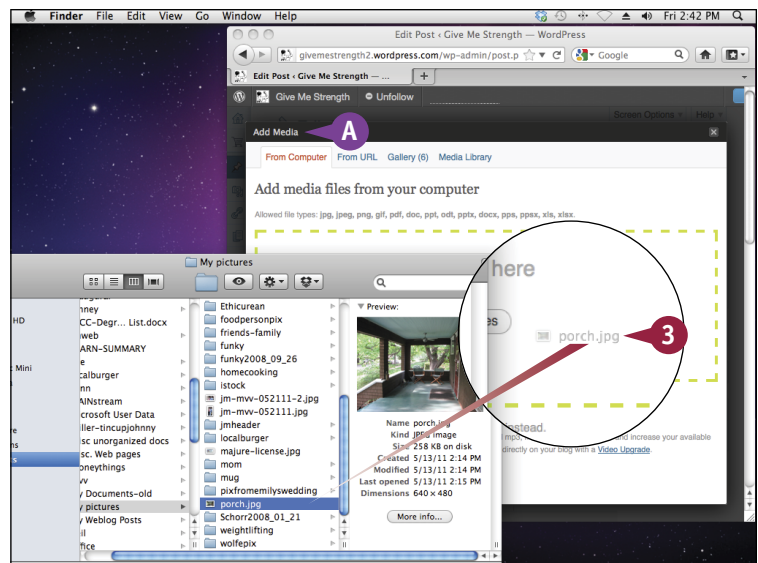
Finder File Edit View Go Window Help

Fri 2:42 PM

Edit Post ‹ Give Me Strength — WordPress

givemestrength2.wordpress.com/wp-admin/post.p

Google

Edit Post ‹ Give Me Strength —

Give Me Strength

Unfollow

Screen Options

Help

Add Media

A

From Computer From URL Gallery (6) Media Library

Add media files from your computer

Allowed file types: jpg, jpeg, png, gif, pdf, doc, ppt, odt, pptx, docx, pps, ppsx, xls, xlsx.

here

es

porch.jpg

3

nstead.

mp3 and increase your available directly on your blog with a Video Upgrade.

My pictures

HD

Mini

ns

s

nney
CC–Degr... List.docx
web
ARN–SUMMARY
calburger
nn
AINstream
crosoft User Data
ller–tincupjohnny
sc unorganized docs
sc. Web pages
oneythings
v
y Documents–old
y pictures
y Weblog Posts
l
ffice

Ethicurean
foodpersonpix
friends–family
funky
funky2008_09_26
homecooking
istock
jm–mvv–052111–2.jpg
jm–mvv–052111.jpg
jmheader
localburger
majure–license.jpg
mom
mug
pixfromemilyswedding
porch.jpg
Schorr2008_01_21
weightlifting
wolfepix

Preview:

Name porch.jpg
Kind JPEG image
Size 258 KB on disk
Created 5/13/11 2:14 PM
Modified 5/13/11 2:14 PM
Last opened 5/13/11 2:14 PM
Dimensions 640 × 480

More info...